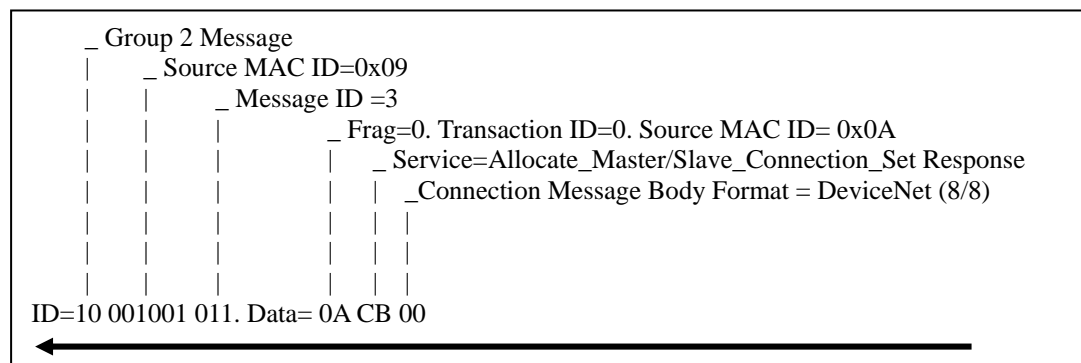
_ Group 2 Message
| _ Source MAC ID=0x09
| | _ Message ID =3
| | | _ Frag=0. Transaction ID=0. Source MAC ID= 0x0A
| | | | _ Service=Allocate_Master/Slave_Connection_Set Response
| | | | | _Connection Message Body Format = DeviceNet (8/8)
| | | | | |
| | | | | |
| | | | | |
ID=10 001001 011. Data= 0A CB 00